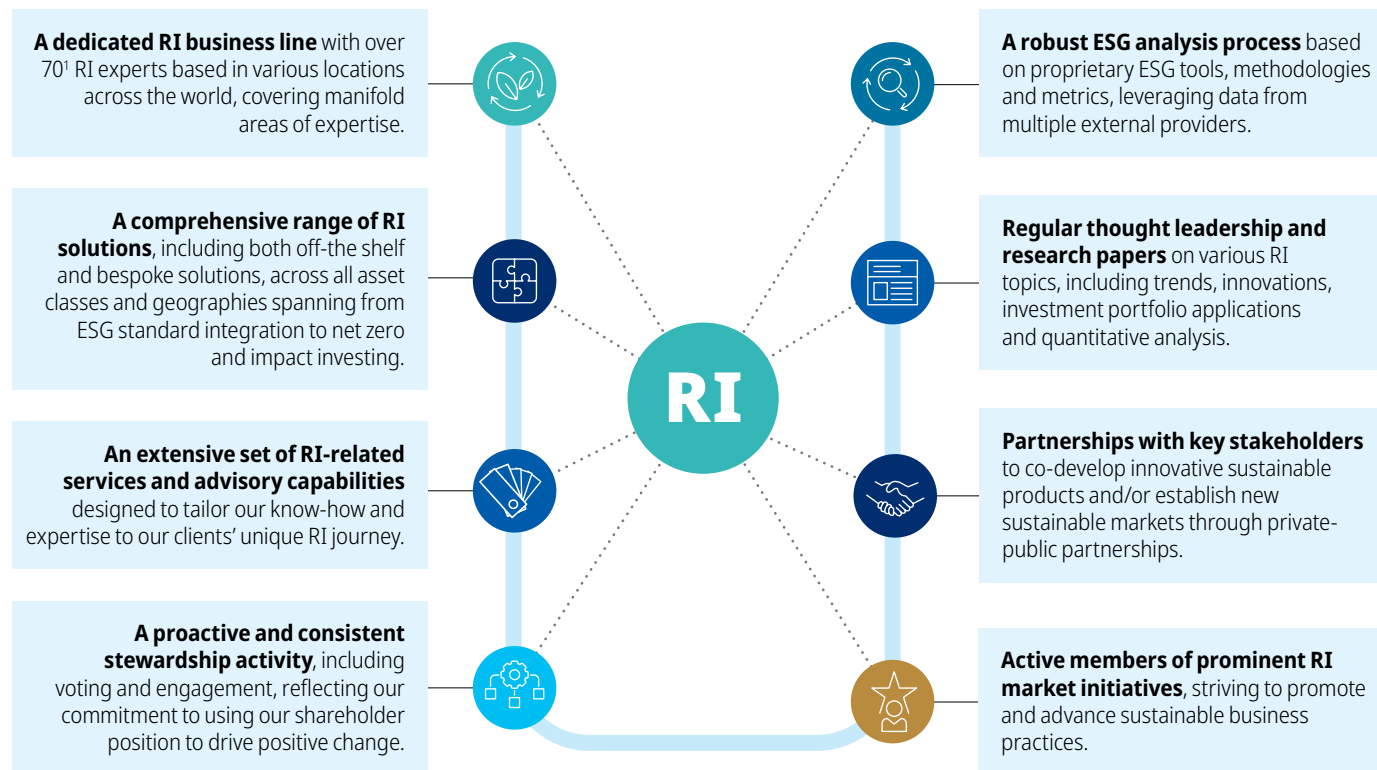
**A dedicated RI business line** with over 70$^1$ RI experts based in various locations across the world, covering manifold areas of expertise.

**A comprehensive range of RI solutions**, including both off-the shelf and bespoke solutions, across all asset classes and geographies spanning from ESG standard integration to net zero and impact investing.

**An extensive set of RI-related services and advisory capabilities** designed to tailor our know-how and expertise to our clients' unique RI journey.

**A proactive and consistent stewardship activity**, including voting and engagement, reflecting our commitment to using our shareholder position to drive positive change.

RI

**A robust ESG analysis process** based on proprietary ESG tools, methodologies and metrics, leveraging data from multiple external providers.

**Regular thought leadership and research papers** on various RI topics, including trends, innovations, investment portfolio applications and quantitative analysis.

**Partnerships with key stakeholders** to co-develop innovative sustainable products and/or establish new sustainable markets through private-public partnerships.

**Active members of prominent RI market initiatives**, striving to promote and advance sustainable business practices.